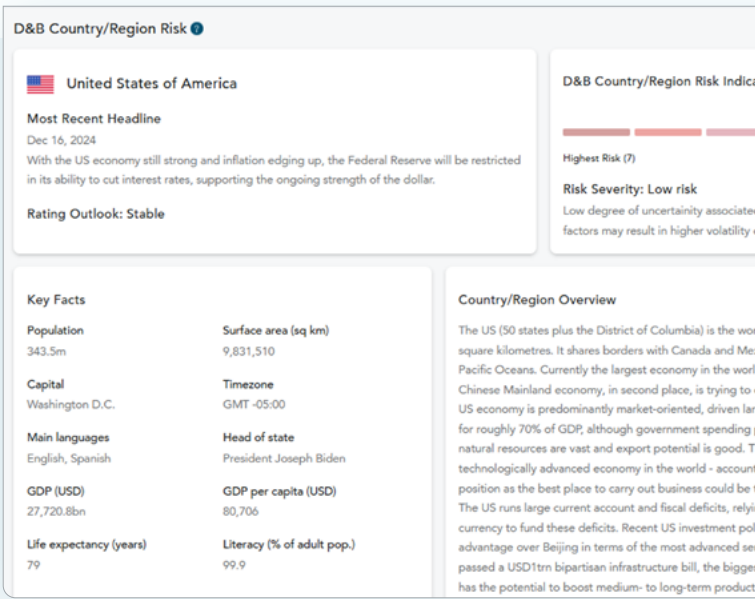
D&B Country/Region Risk

United States of America

Most Recent Headline

Dec 16, 2024

With the US economy still strong and inflation edging up, the Federal Reserve will be restricted in its ability to cut interest rates, supporting the ongoing strength of the dollar.

Rating Outlook: Stable

D&B Country/Region Risk Indica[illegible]

Highest Risk (7)

Risk Severity: Low risk

Low degree of uncertainty associate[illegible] factors may result in higher volatility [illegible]

Key Facts

| | |
|---|---|
| Population<br>343.5m | Surface area (sq km)<br>9,831,510 |
| Capital<br>Washington D.C. | Timezone<br>GMT -05:00 |
| Main languages<br>English, Spanish | Head of state<br>President Joseph Biden |
| GDP (USD)<br>27,720.8bn | GDP per capita (USD)<br>80,706 |
| Life expectancy (years)<br>79 | Literacy (% of adult pop.)<br>99.9 |

Country/Region Overview

The US (50 states plus the District of Columbia) is the wor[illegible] square kilometres. It shares borders with Canada and Mex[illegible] Pacific Oceans. Currently the largest economy in the worl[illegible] Chinese Mainland economy, in second place, is trying to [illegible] US economy is predominantly market-oriented, driven lar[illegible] for roughly 70% of GDP, although government spending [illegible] natural resources are vast and export potential is good. T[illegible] technologically advanced economy in the world - account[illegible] position as the best place to carry out business could be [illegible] The US runs large current account and fiscal deficits, relyi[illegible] currency to fund these deficits. Recent US investment pol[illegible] advantage over Beijing in terms of the most advanced se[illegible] passed a USD1trn bipartisan infrastructure bill, the bigge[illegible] has the potential to boost medium- to long-term product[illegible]